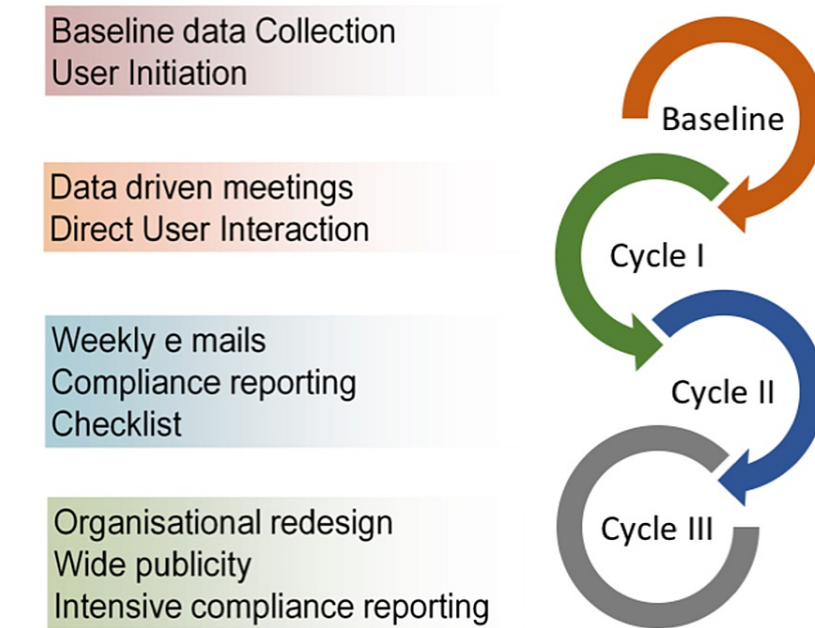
Baseline data Collection
User Initiation

Data driven meetings
Direct User Interaction

Weekly e mails
Compliance reporting
Checklist

Organisational redesign
Wide publicity
Intensive compliance reporting

Baseline

Cycle I

Cycle II

Cycle III